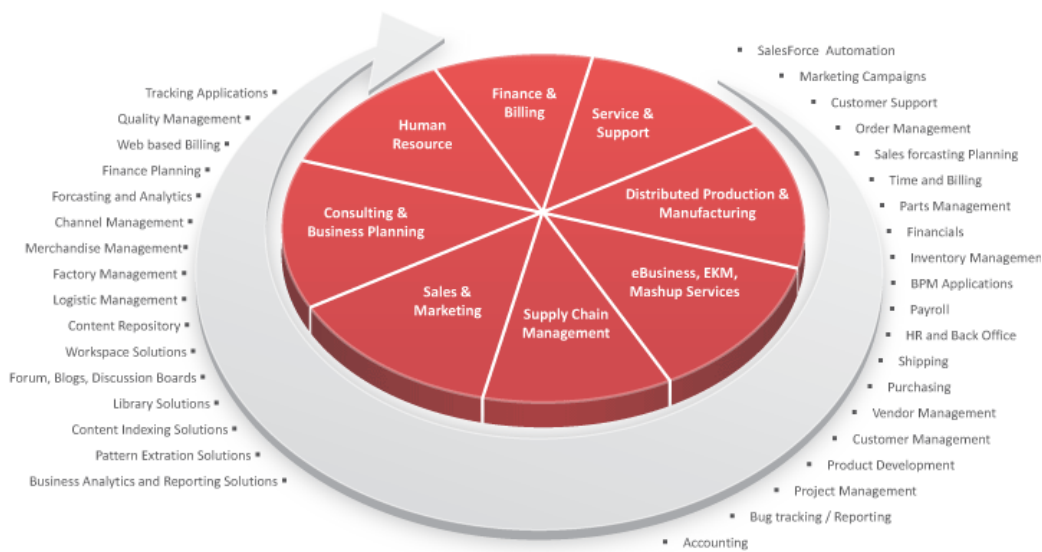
Human Resource

Finance & Billing

Service & Support

Distributed Production & Manufacturing

eBusiness, EKM, Mashup Services

Supply Chain Management

Sales & Marketing

Consulting & Business Planning

Tracking Applications
Quality Management
Web based Billing
Finance Planning
Forcasting and Analytics
Channel Management
Merchandise Management
Factory Management
Logistic Management
Content Repository
Workspace Solutions
Forum, Blogs, Discussion Boards
Library Solutions
Content Indexing Solutions
Pattern Extration Solutions
Business Analytics and Reporting Solutions

SalesForce Automation
Marketing Campaigns
Customer Support
Order Management
Sales forcasting Planning
Time and Billing
Parts Management
Financials
Inventory Managem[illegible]
BPM Applications
Payroll
HR and Back Office
Shipping
Purchasing
Vendor Management
Customer Management
Product Development
Project Management
Bug tracking / Reporting
Accounting